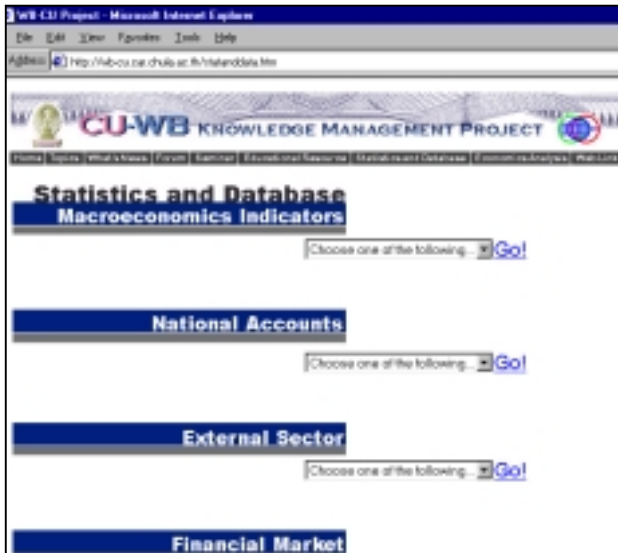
WB-CU Project - Microsoft Internet Explorer

File Edit View Favorites Tools Help

Address http://wb-cu.car.chula.ac.th/statanddata.htm

CU-WB KNOWLEDGE MANAGEMENT PROJECT

Home | Topics | What's News | Forum | Seminar | Educational Resource | Statistics and Database | Economic Analysis | Web Link

Statistics and Database

Macroeconomics Indicators

Choose one of the following... Go!

National Accounts

Choose one of the following... Go!

External Sector

Choose one of the following... Go!

Financial Market